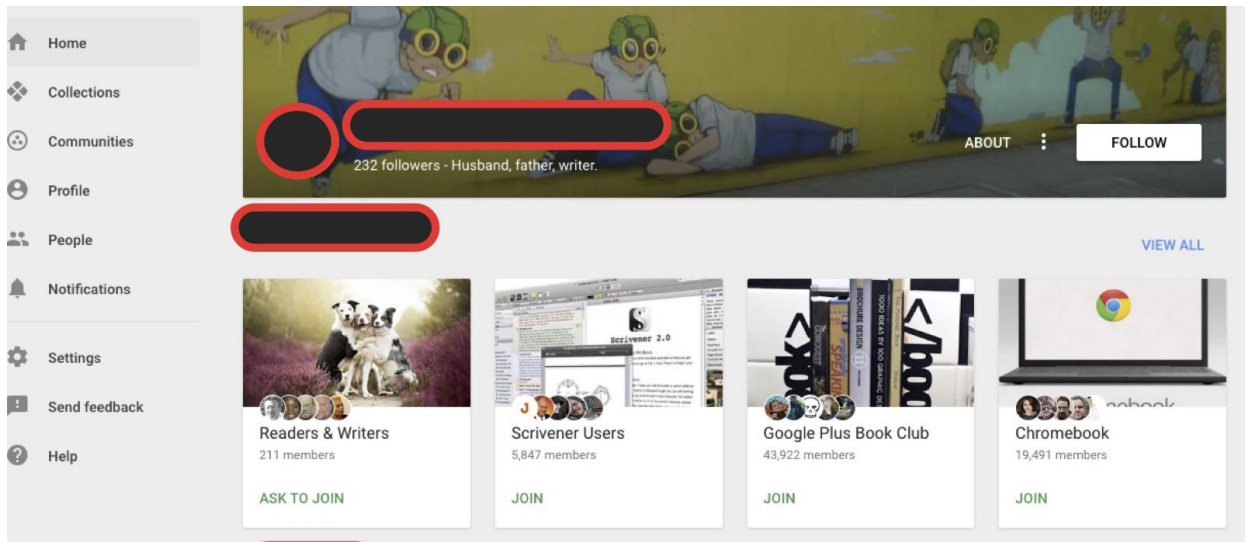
Home
Collections
Communities
Profile
People
Notifications
Settings
Send feedback
Help

232 followers - Husband, father, writer.
ABOUT
FOLLOW

VIEW ALL

Scrivener 2.0

Readers & Writers
211 members
ASK TO JOIN

Scrivener Users
5,847 members
JOIN

Google Plus Book Club
43,922 members
JOIN

Chromebook
19,491 members
JOIN